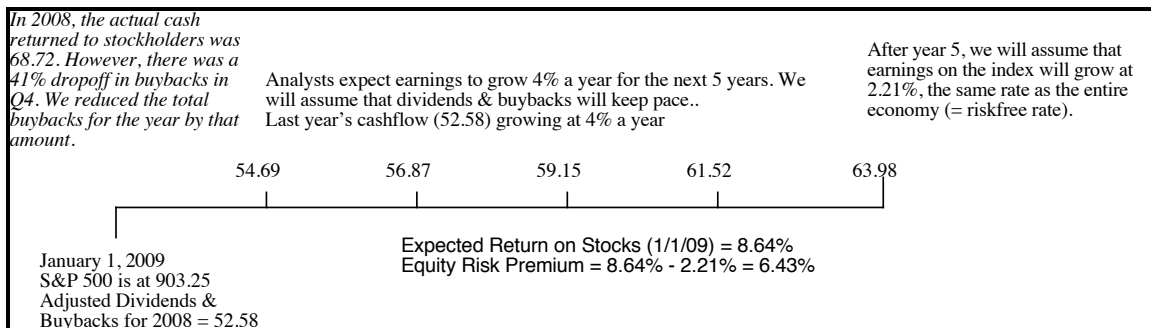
In 2008, the actual cash returned to stockholders was 68.72. However, there was a 41% dropoff in buybacks in Q4. We reduced the total buybacks for the year by that amount.

Analysts expect earnings to grow 4% a year for the next 5 years. We will assume that dividends & buybacks will keep pace..
Last year's cashflow (52.58) growing at 4% a year

After year 5, we will assume that earnings on the index will grow at 2.21%, the same rate as the entire economy (= riskfree rate).

54.69 56.87 59.15 61.52 63.98

January 1, 2009
S&P 500 is at 903.25
Adjusted Dividends & Buybacks for 2008 = 52.58

Expected Return on Stocks (1/1/09) = 8.64%
Equity Risk Premium = 8.64% - 2.21% = 6.43%